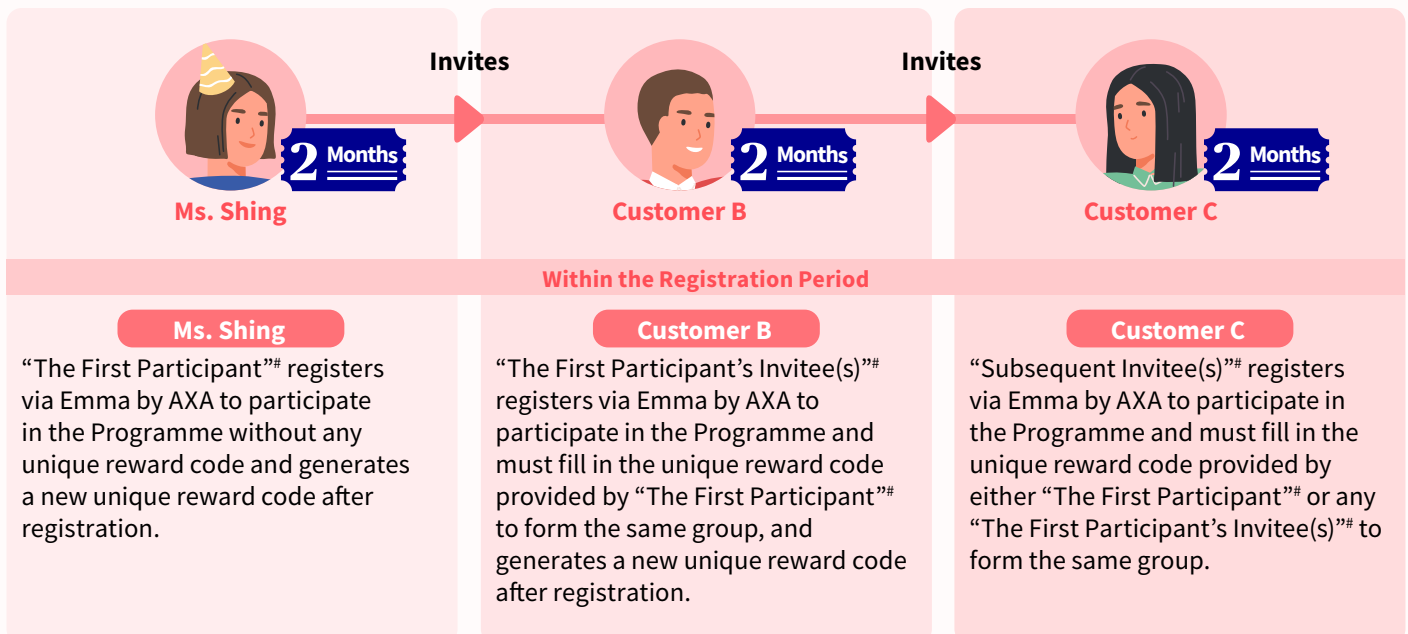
Invites

Invites

2 Months

Ms. Shing

2 Months

Customer B

2 Months

Customer C

Within the Registration Period

Ms. Shing

“The First Participant”# registers via Emma by AXA to participate in the Programme without any unique reward code and generates a new unique reward code after registration.

Customer B

“The First Participant’s Invitee(s)”# registers via Emma by AXA to participate in the Programme and must fill in the unique reward code provided by “The First Participant”# to form the same group, and generates a new unique reward code after registration.

Customer C

“Subsequent Invitee(s)”# registers via Emma by AXA to participate in the Programme and must fill in the unique reward code provided by either “The First Participant”# or any “The First Participant’s Invitee(s)”# to form the same group.